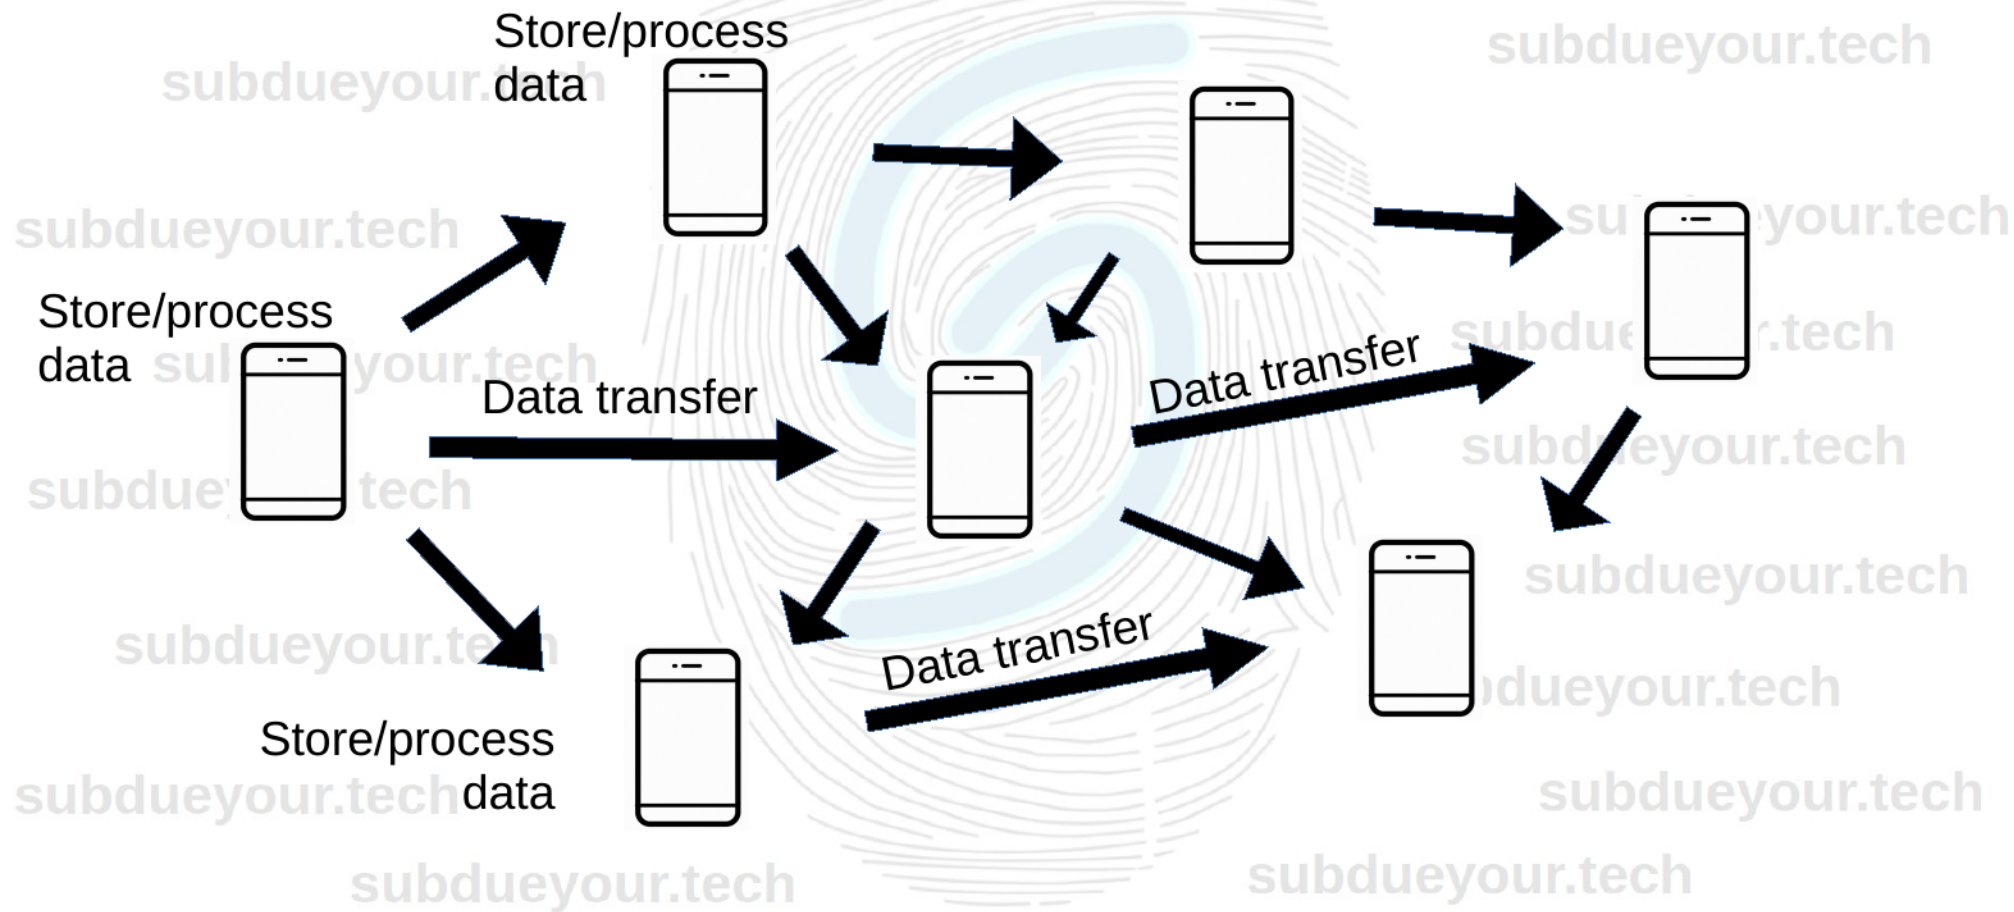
Store/process data

subdueyour.tech

subdueyour.tech

Store/process data

Data transfer

Data transfer

Data transfer

Store/process data

subdueyour.tech

subdueyour.tech

subdueyour.tech

subdueyour.tech

subdueyour.tech

subdueyour.tech

subdueyour.tech

subdueyour.tech

subdueyour.tech